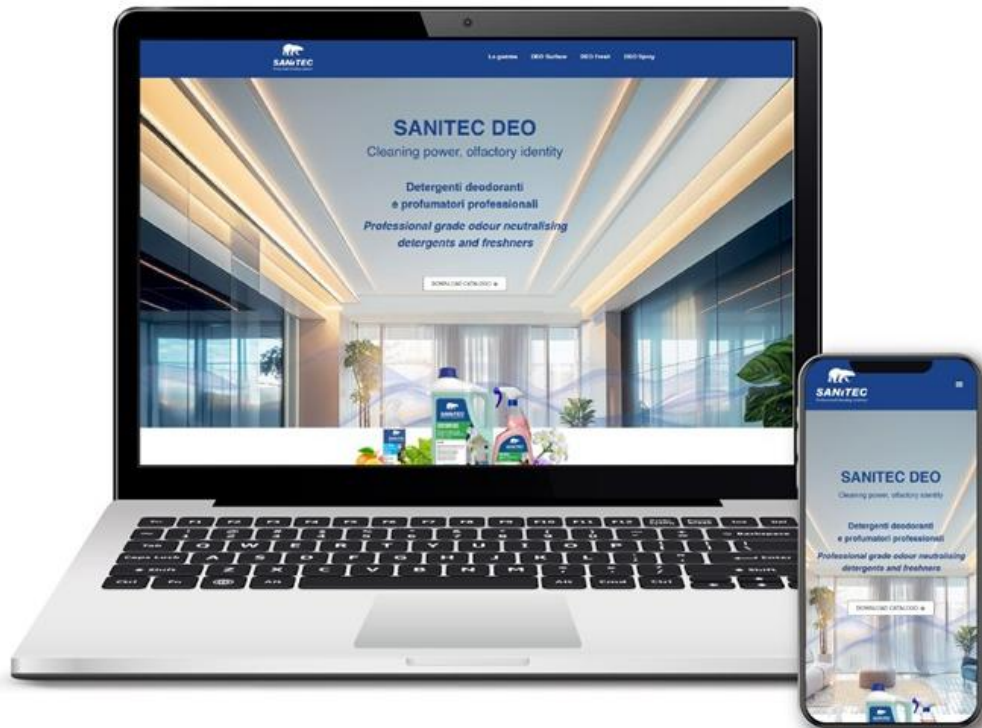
SANITEC

La gamma DEO Surface DEO Fresh DEO Spray

SANITEC DEO

Cleaning power, olfactory identity

Detergenti deodoranti e profumatori professionali

Professional grade odour neutralising detergents and freshners

DOWNLOAD CATALOGO

SANITEC

SANITEC DEO

Cleaning power, olfactory identity

Detergenti deodoranti e profumatori professionali

Professional grade odour neutralising detergents and freshners

DOWNLOAD CATALOGO